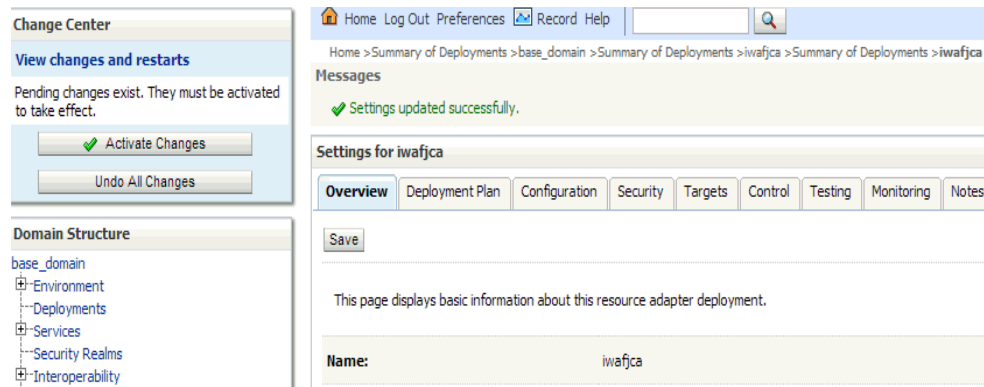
Change Center

View changes and restarts

Pending changes exist. They must be activated to take effect.

Activate Changes

Undo All Changes

Domain Structure

base_domain
Environment
Deployments
Services
Security Realms
Interoperability

Home Log Out Preferences Record Help

Home >Summary of Deployments >base_domain >Summary of Deployments >iwafjca >Summary of Deployments >iwafjca

Messages

Settings updated successfully.

Settings for iwafjca

Overview | Deployment Plan | Configuration | Security | Targets | Control | Testing | Monitoring | Notes

Save

This page displays basic information about this resource adapter deployment.

Name: iwafjca